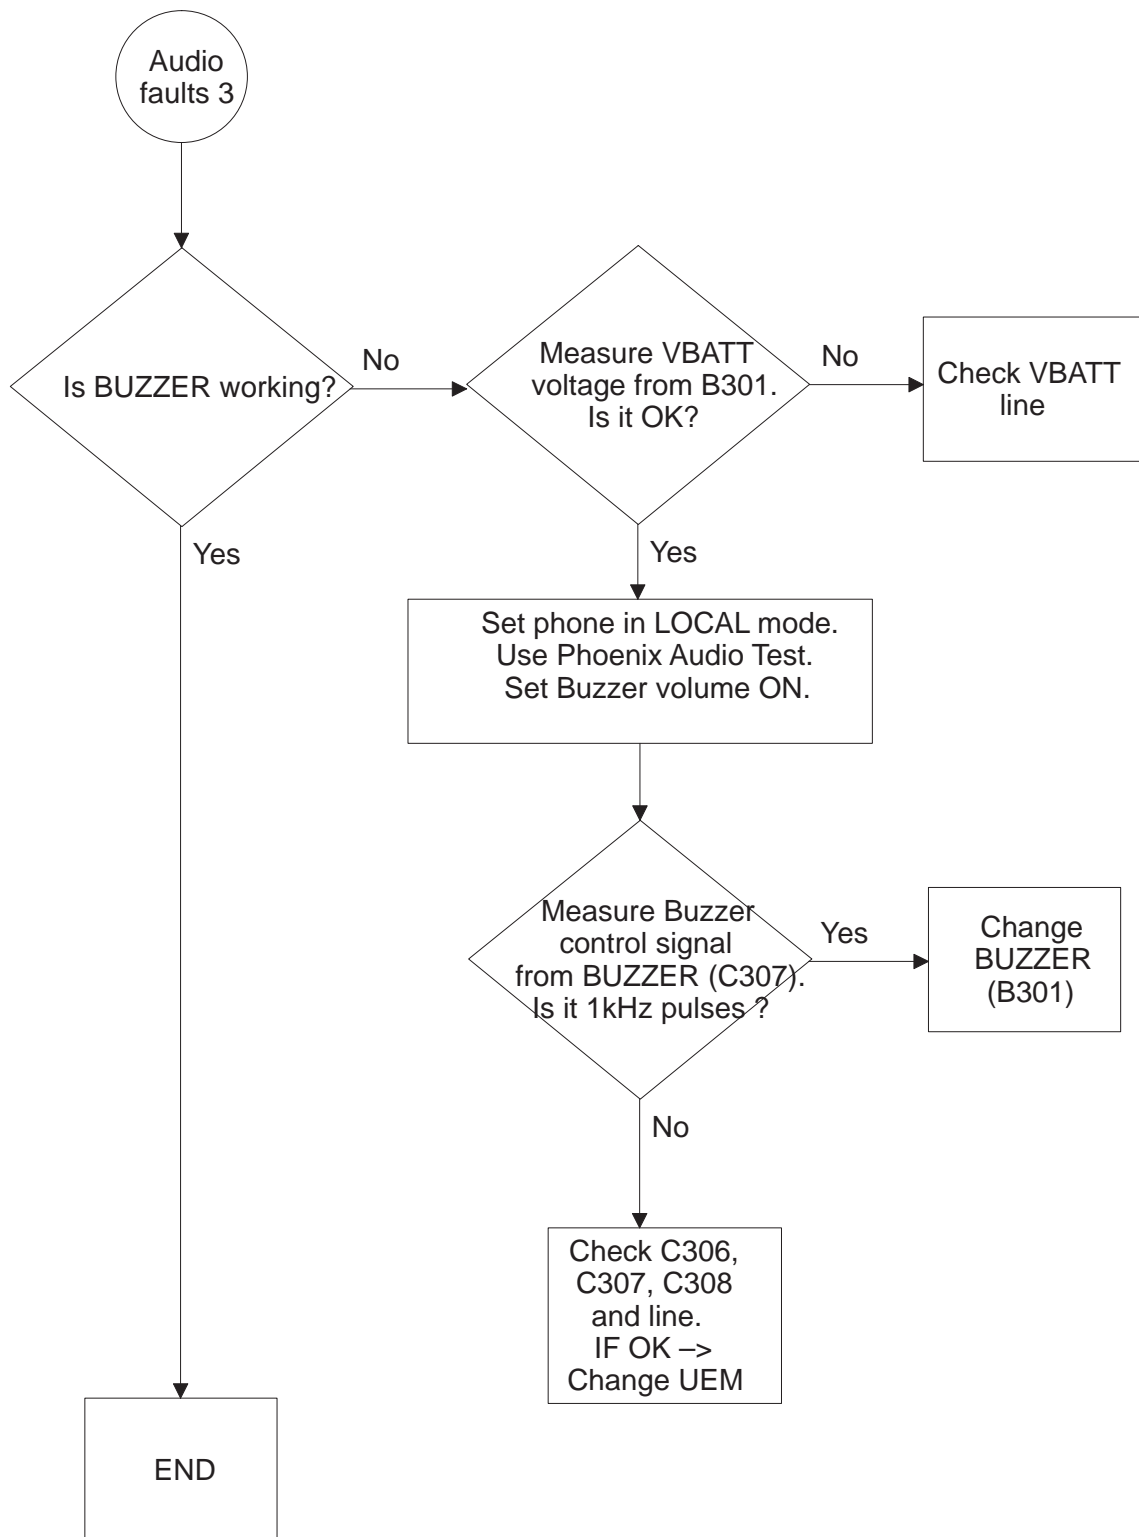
Audio faults 3

Is BUZZER working?

No

Measure VBATT voltage from B301. Is it OK?

No

Check VBATT line

Yes

Yes

Set phone in LOCAL mode. Use Phoenix Audio Test. Set Buzzer volume ON.

Measure Buzzer control signal from BUZZER (C307). Is it 1kHz pulses ?

Yes

Change BUZZER (B301)

No

Check C306, C307, C308 and line. IF OK –> Change UEM

END